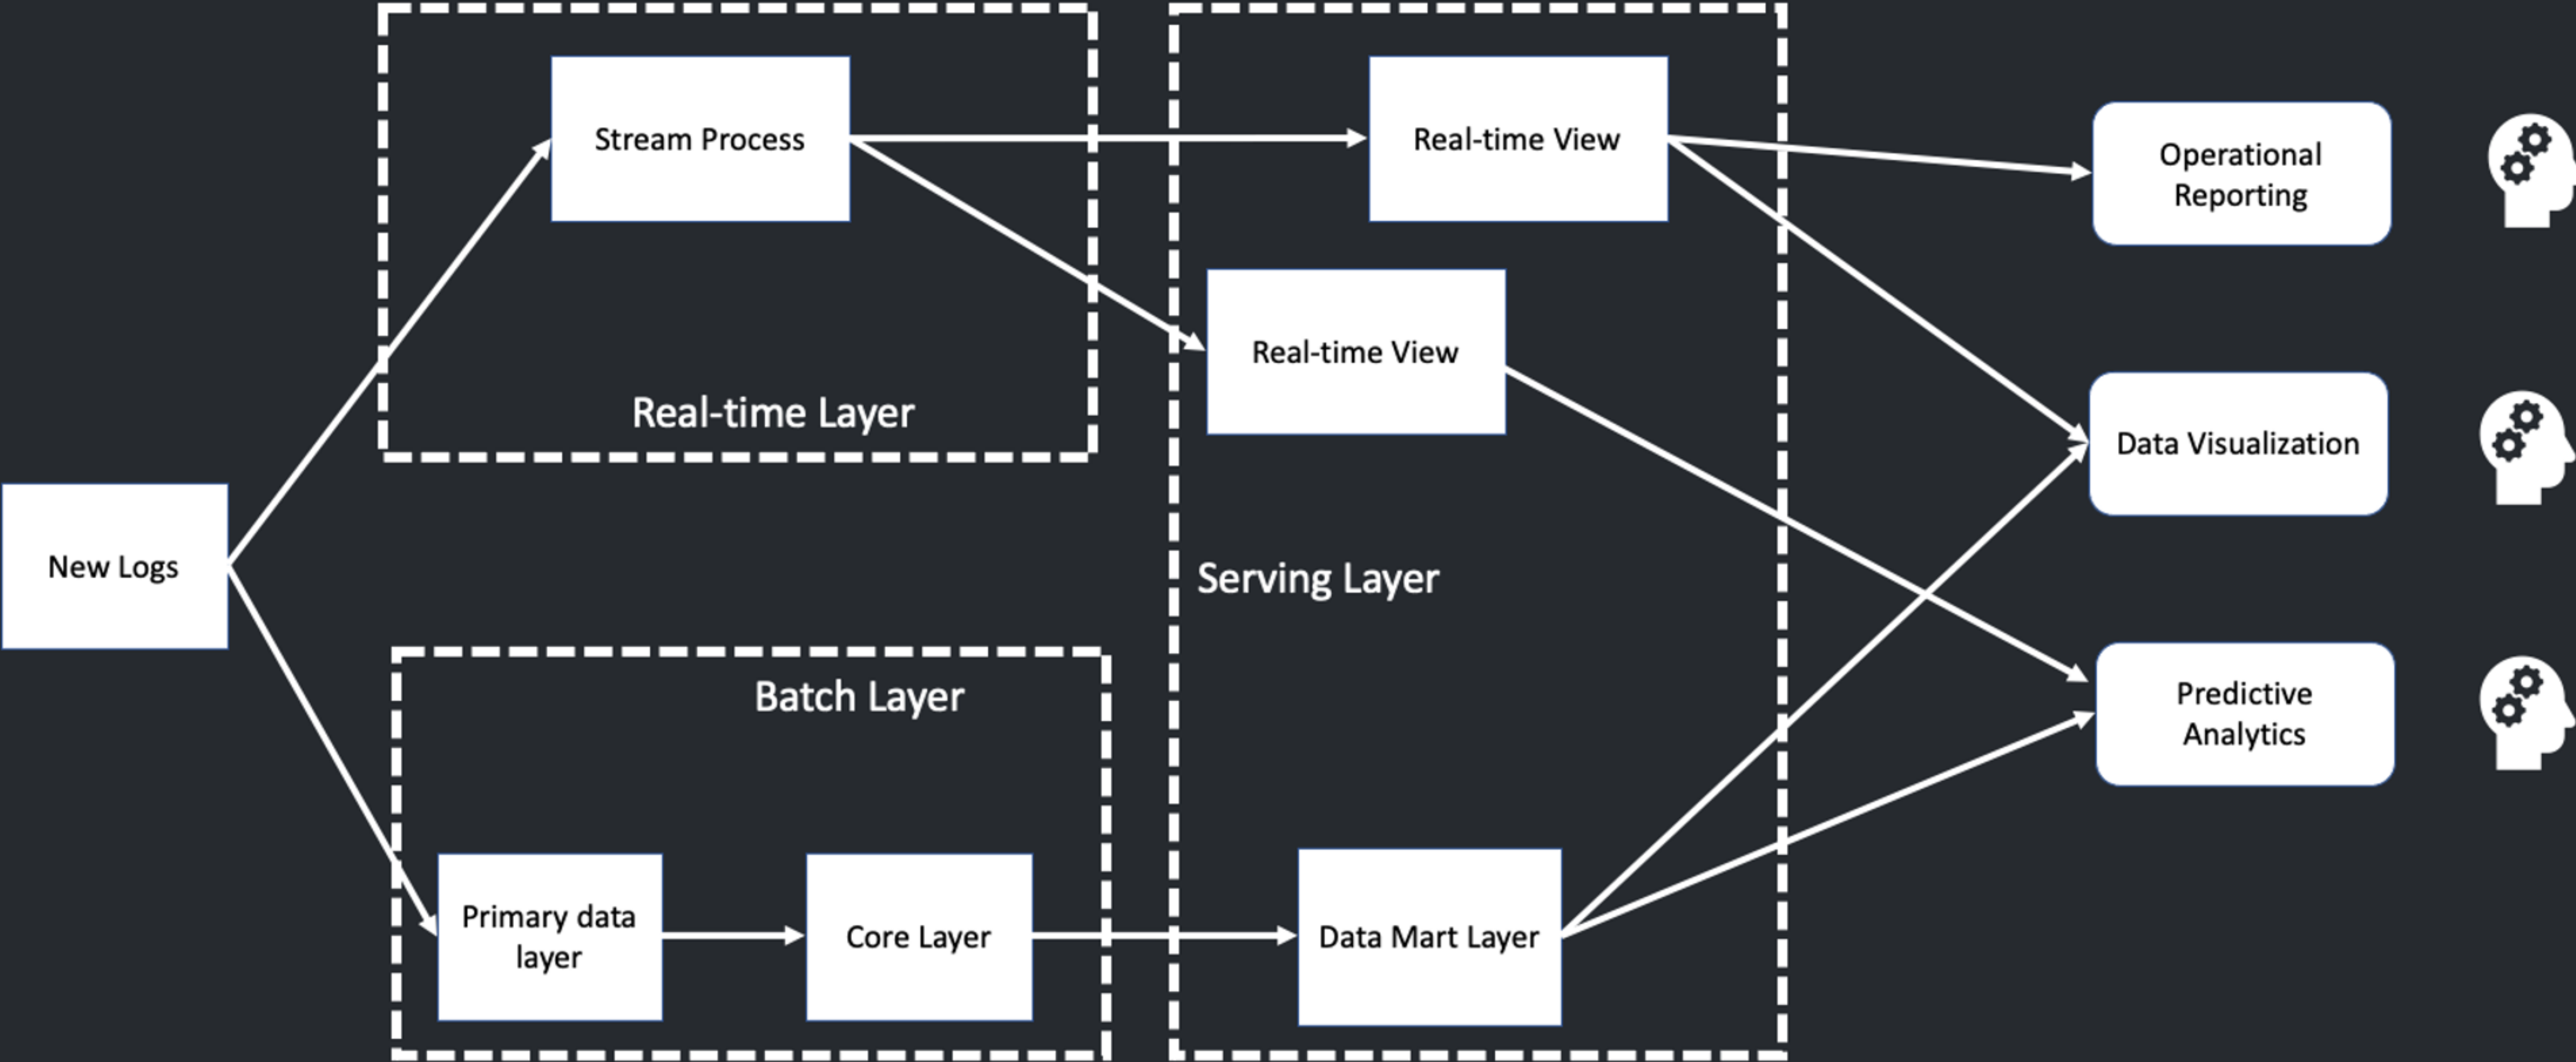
Stream Process

Real-time Layer

New Logs

Batch Layer

Primary data layer

Core Layer

Real-time View

Real-time View

Serving Layer

Data Mart Layer

Operational Reporting

Data Visualization

Predictive Analytics